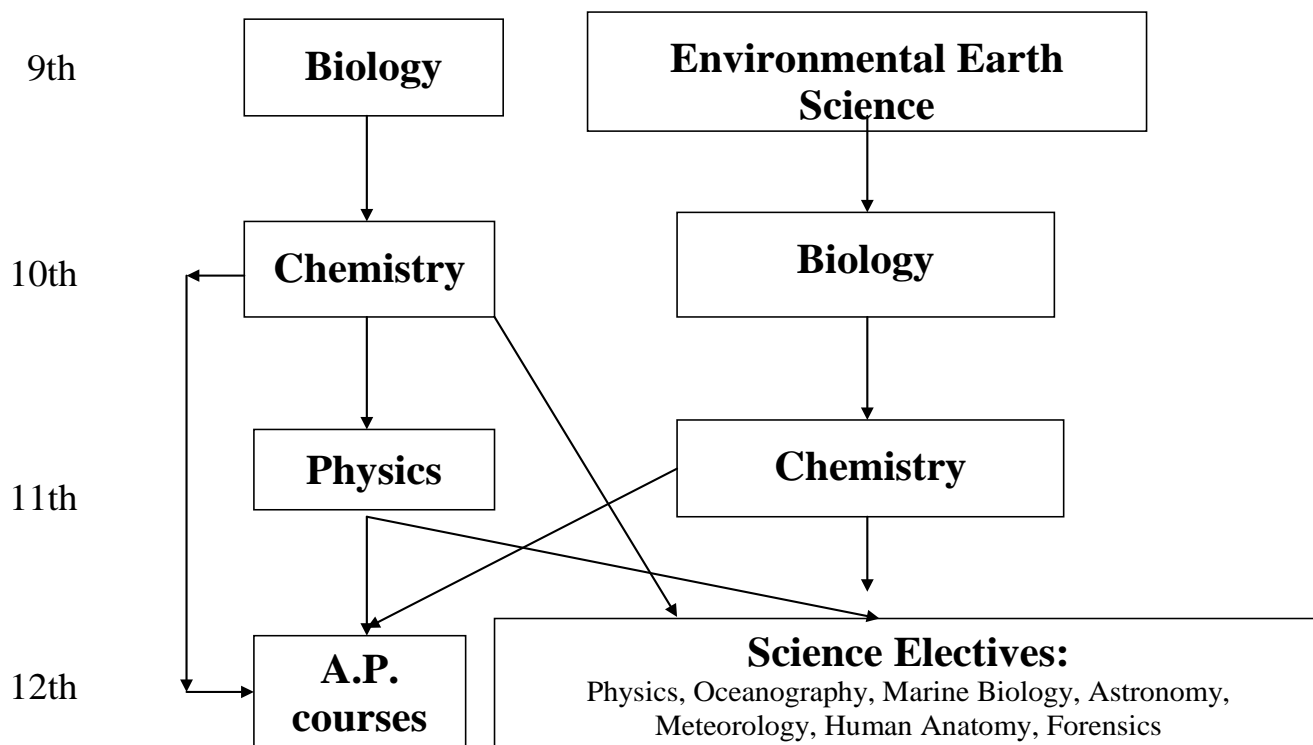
9th
Biology
Environmental Earth Science

10th
Chemistry
Biology

11th
Physics
Chemistry

12th
A.P. courses

Science Electives:
Physics, Oceanography, Marine Biology, Astronomy, Meteorology, Human Anatomy, Forensics